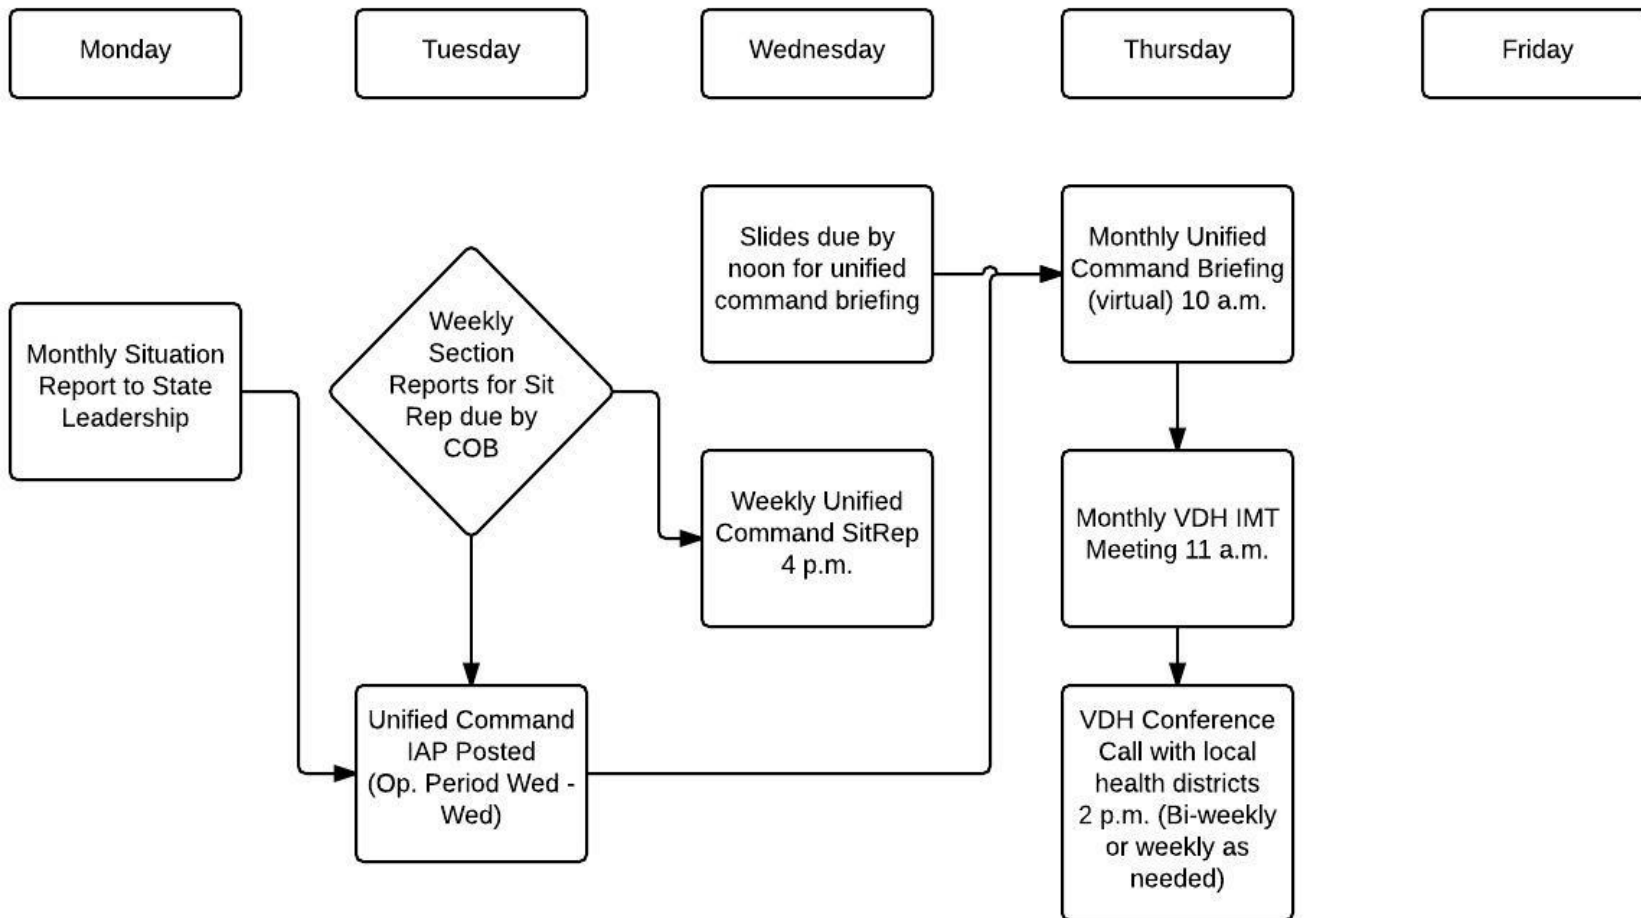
Monday

Tuesday

Wednesday

Thursday

Friday

Slides due by noon for unified command briefing

Monthly Unified Command Briefing (virtual) 10 a.m.

Monthly Situation Report to State Leadership

Weekly Section Reports for Sit Rep due by COB

Weekly Unified Command SitRep 4 p.m.

Monthly VDH IMT Meeting 11 a.m.

Unified Command IAP Posted (Op. Period Wed - Wed)

VDH Conference Call with local health districts 2 p.m. (Bi-weekly or weekly as needed)